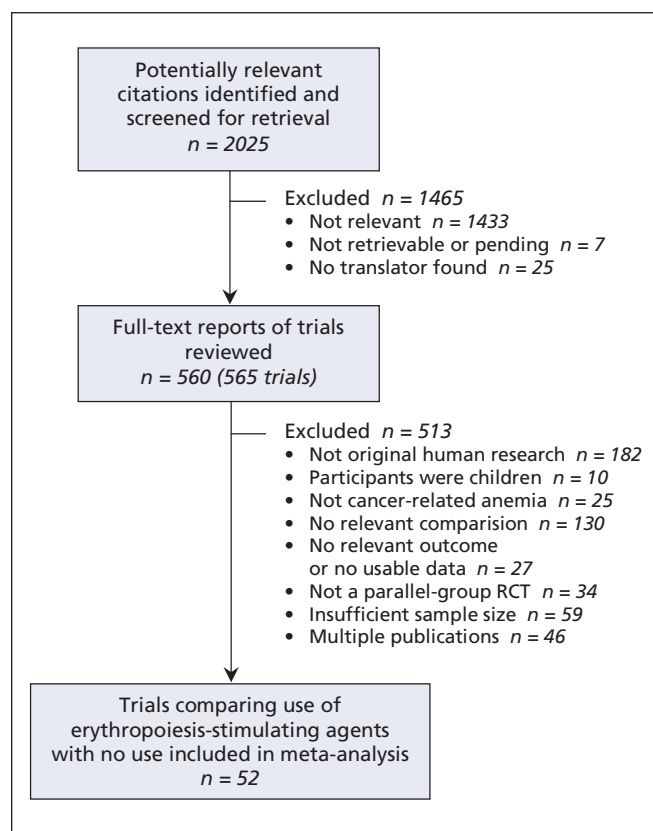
Potentially relevant citations identified and screened for retrieval
$n = 2025$

Excluded $n = 1465$
• Not relevant $n = 1433$
• Not retrievable or pending $n = 7$
• No translator found $n = 25$

Full-text reports of trials reviewed
$n = 560$ (565 trials)

Excluded $n = 513$
• Not original human research $n = 182$
• Participants were children $n = 10$
• Not cancer-related anemia $n = 25$
• No relevant comparision $n = 130$
• No relevant outcome or no usable data $n = 27$
• Not a parallel-group RCT $n = 34$
• Insufficient sample size $n = 59$
• Multiple publications $n = 46$

Trials comparing use of erythropoiesis-stimulating agents with no use included in meta-analysis
$n = 52$